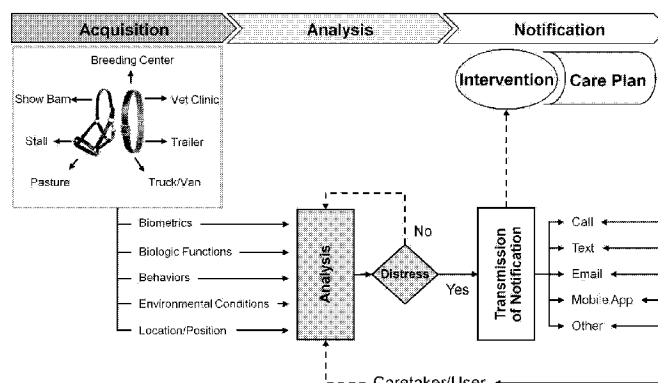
Acquisition
Analysis
Notification

Breeding Center
Show Barn
Vet Clinic
Stall
Trailer
Pasture
Truck/Van

Intervention
Care Plan

Biometrics
Biologic Functions
Behaviors
Environmental Conditions
Location/Position

Analysis
No
Distress
Yes
Transmission of Notification

Call
Text
Email
Mobile App
Other

Caretaker/User